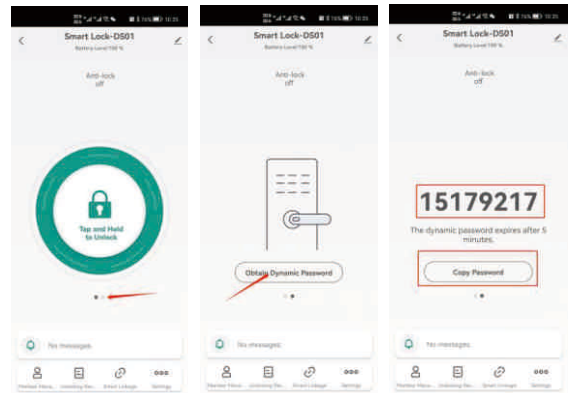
76% 10:25

Smart Lock-DS01
Battery Level 100 %

Anti-lock
off

Tap and Hold to Unlock

No messages

Member Mana... Unlocking Rec... Smart Linkage Settings

76% 10:25

Smart Lock-DS01
Battery Level 100 %

Anti-lock
off

Obtain Dynamic Password

No messages

Member Mana... Unlocking Rec... Smart Linkage Settings

76% 10:25

Smart Lock-DS01
Battery Level 100 %

Anti-lock
off

15179217

The dynamic password expires after 5 minutes.

Copy Password

No messages

Member Mana... Unlocking Rec... Smart Linkage Settings